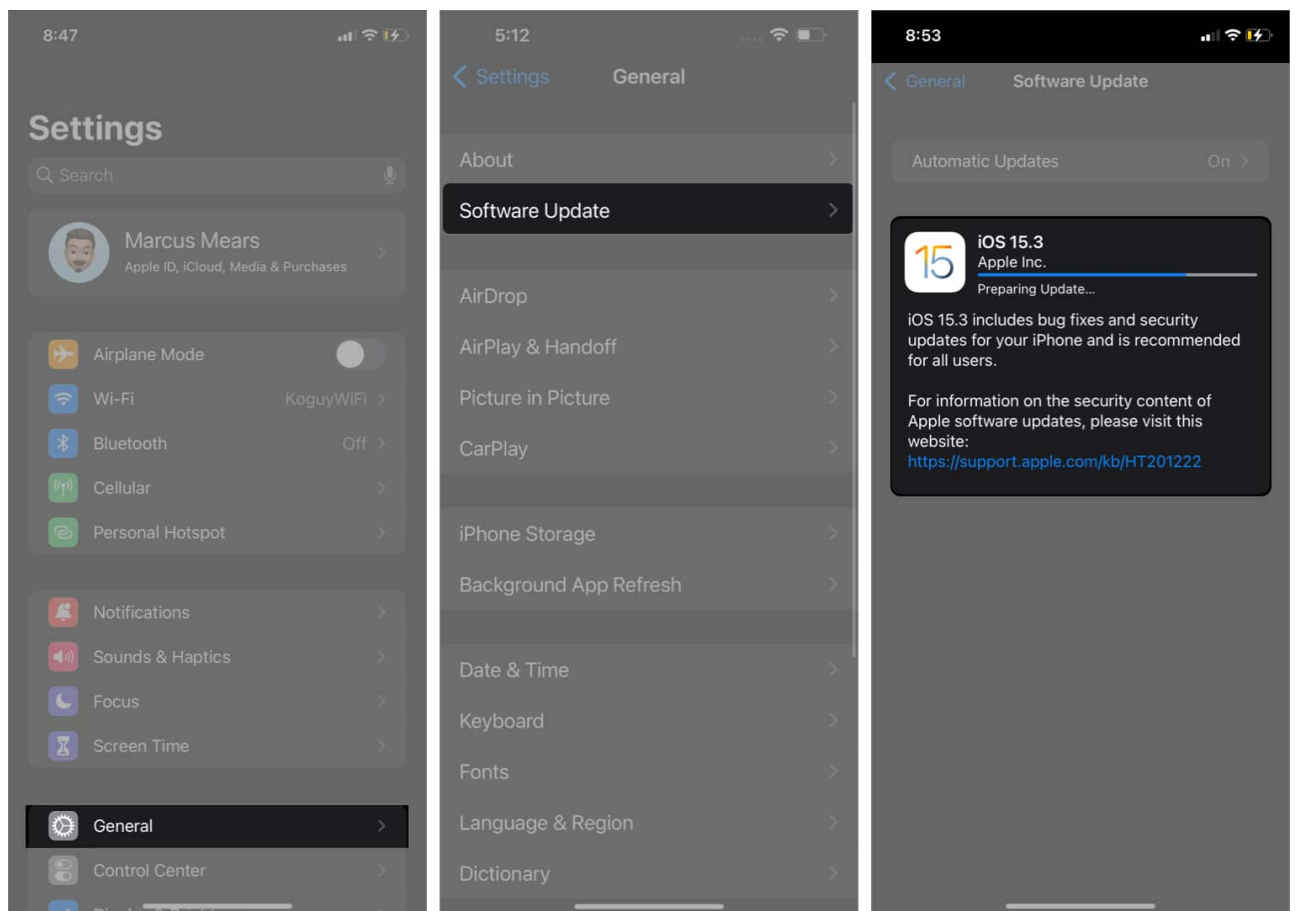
8:47

Settings

Search

Marcus Mears
Apple ID, iCloud, Media & Purchases

Airplane Mode
Wi-Fi KoguyWiFi
Bluetooth Off
Cellular
Personal Hotspot

Notifications
Sounds & Haptics
Focus
Screen Time

General
Control Center
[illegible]

5:12

Settings General

About
Software Update

AirDrop
AirPlay & Handoff
Picture in Picture
CarPlay

iPhone Storage
Background App Refresh

Date & Time
Keyboard
Fonts
Language & Region
Dictionary

8:53

General Software Update

Automatic Updates On

15
iOS 15.3
Apple Inc.
Preparing Update...

iOS 15.3 includes bug fixes and security updates for your iPhone and is recommended for all users.

For information on the security content of Apple software updates, please visit this website:
https://support.apple.com/kb/HT201222